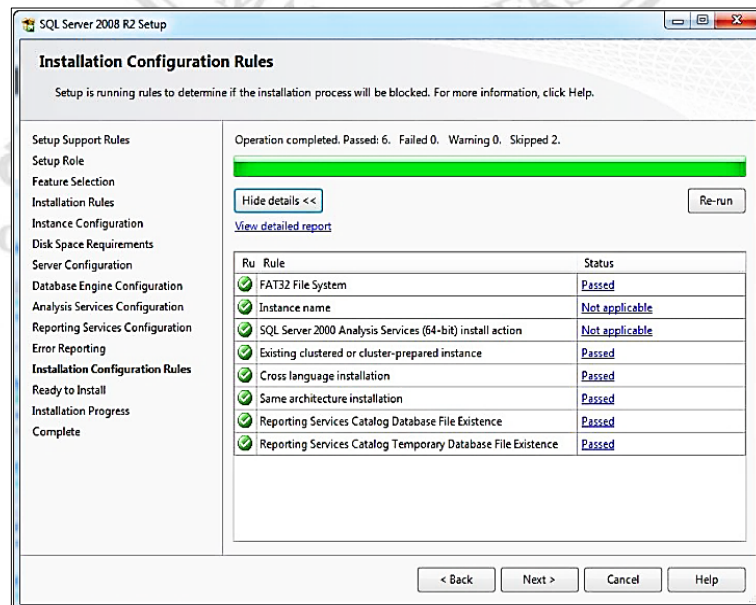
SQL Server 2008 R2 Setup

Installation Configuration Rules

Setup is running rules to determine if the installation process will be blocked. For more information, click Help.

Setup Support Rules
Setup Role
Feature Selection
Installation Rules
Instance Configuration
Disk Space Requirements
Server Configuration
Database Engine Configuration
Analysis Services Configuration
Reporting Services Configuration
Error Reporting
Installation Configuration Rules
Ready to Install
Installation Progress
Complete

Operation completed. Passed: 6. Failed 0. Warning 0. Skipped 2.

Hide details <<

Re-run

View detailed report

| Ru | Rule | Status |
|---|---|---|
| | FAT32 File System | Passed |
| | Instance name | Not applicable |
| | SQL Server 2000 Analysis Services (64-bit) install action | Not applicable |
| | Existing clustered or cluster-prepared instance | Passed |
| | Cross language installation | Passed |
| | Same architecture installation | Passed |
| | Reporting Services Catalog Database File Existence | Passed |
| | Reporting Services Catalog Temporary Database File Existence | Passed |

< Back
Next >
Cancel
Help